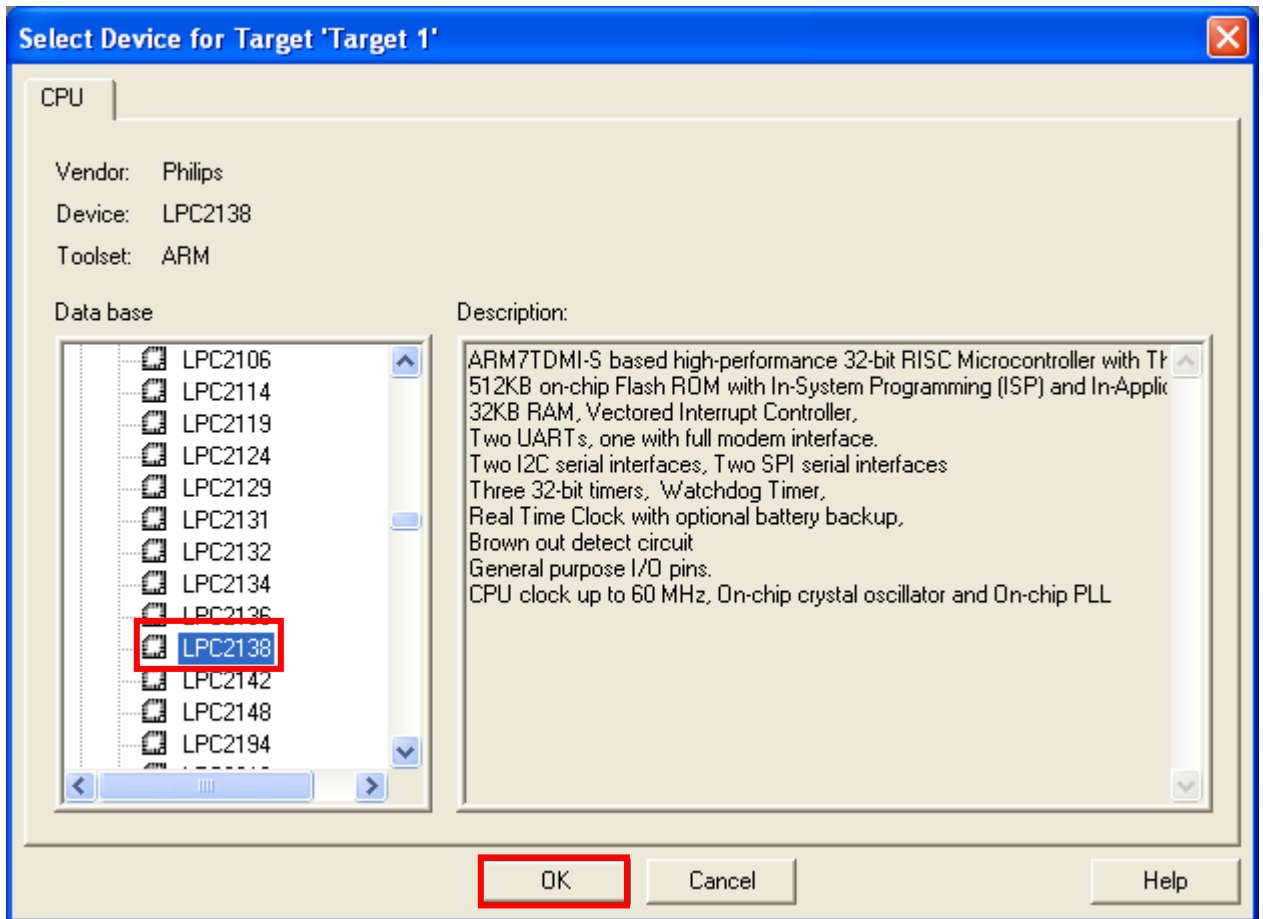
Select Device for Target 'Target 1'

CPU

Vendor: Philips
Device: LPC2138
Toolset: ARM

Data base

LPC2106
LPC2114
LPC2119
LPC2124
LPC2129
LPC2131
LPC2132
LPC2134
LPC2136
LPC2138
LPC2142
LPC2148
LPC2194
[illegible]

Description:

ARM7TDMI-S based high-performance 32-bit RISC Microcontroller with Th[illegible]
512KB on-chip Flash ROM with In-System Programming (ISP) and In-Applic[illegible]
32KB RAM, Vectored Interrupt Controller,
Two UARTs, one with full modem interface.
Two I2C serial interfaces, Two SPI serial interfaces
Three 32-bit timers, Watchdog Timer,
Real Time Clock with optional battery backup,
Brown out detect circuit
General purpose I/O pins.
CPU clock up to 60 MHz, On-chip crystal oscillator and On-chip PLL

OK
Cancel
Help